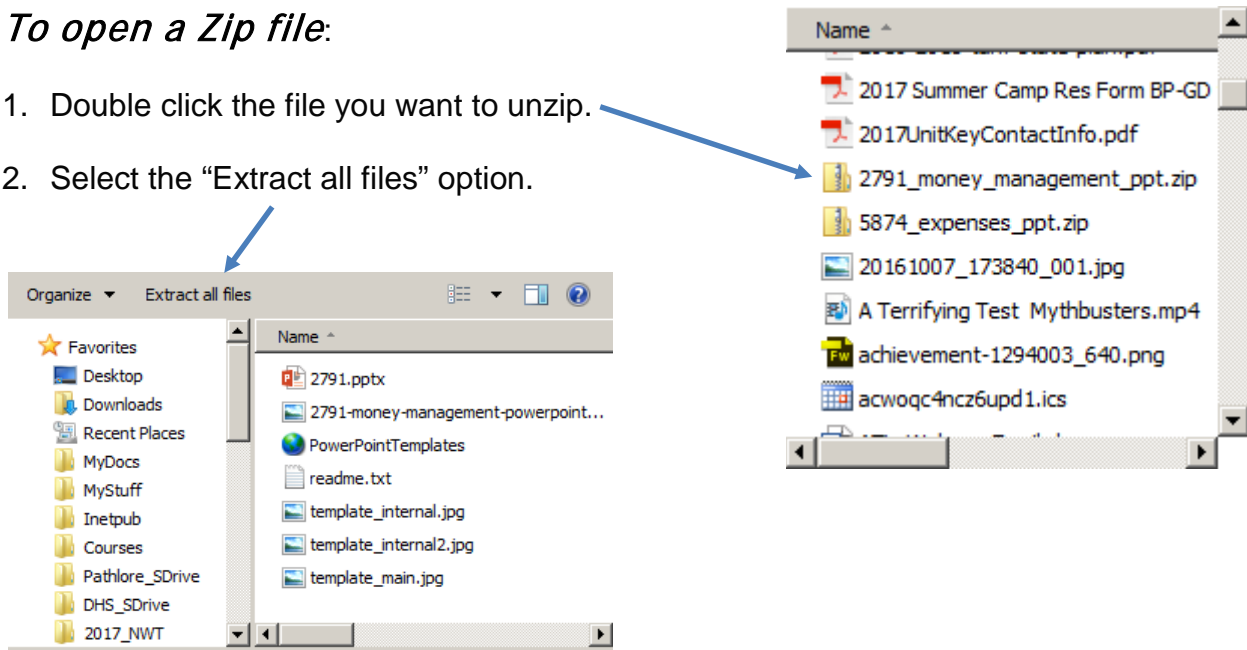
To open a Zip file:

1. Double click the file you want to unzip.

2. Select the “Extract all files” option.

Name

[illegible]

2017 Summer Camp Res Form BP-GD

2017UnitKeyContactInfo.pdf

2791_money_management_ppt.zip

5874_expenses_ppt.zip

20161007_173840_001.jpg

A Terrifying Test Mythbusters.mp4

achievement-1294003_640.png

acwoqc4ncz6upd1.ics

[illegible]

Organize ▼ Extract all files

Favorites

Desktop

Downloads

Recent Places

MyDocs

MyStuff

Inetpub

Courses

Pathlore_SDrive

DHS_SDrive

2017_NWT

Name

2791.pptx

2791-money-management-powerpoint...

PowerPointTemplates

readme.txt

template_internal.jpg

template_internal2.jpg

template_main.jpg